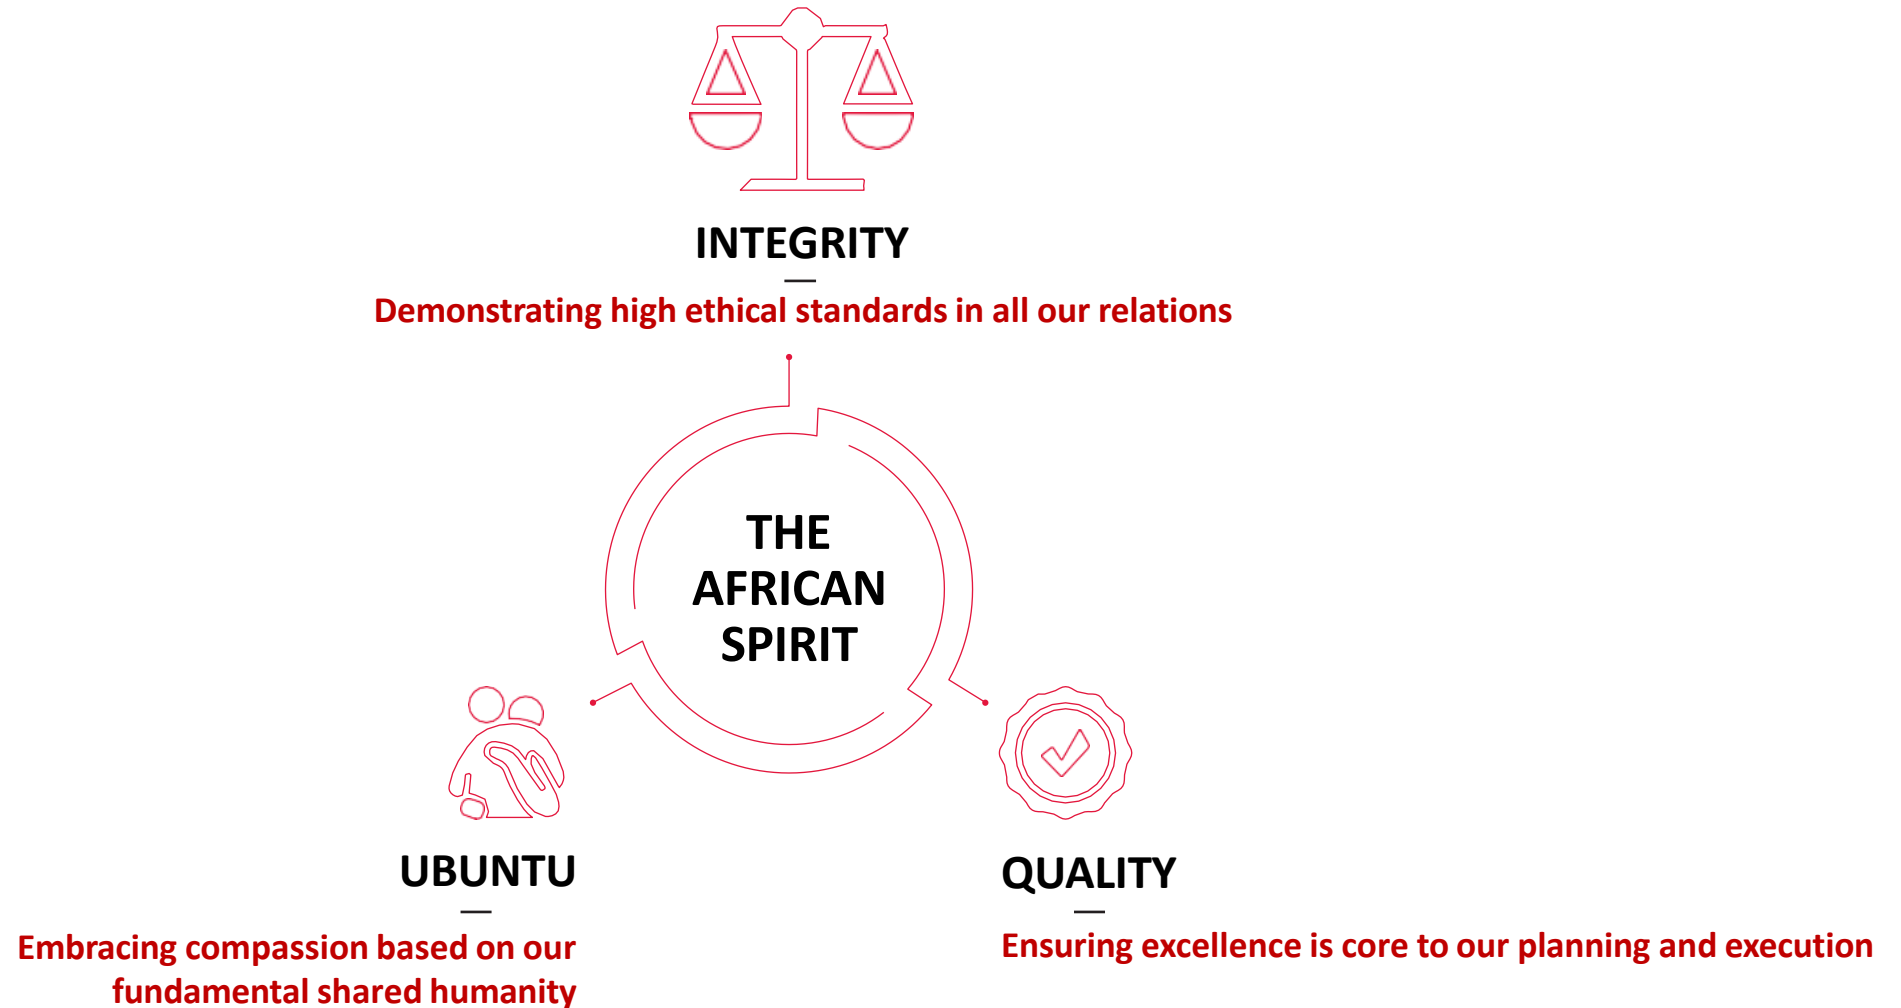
INTEGRITY

Demonstrating high ethical standards in all our relations

THE AFRICAN SPIRIT

UBUNTU

Embracing compassion based on our fundamental shared humanity

QUALITY

Ensuring excellence is core to our planning and execution